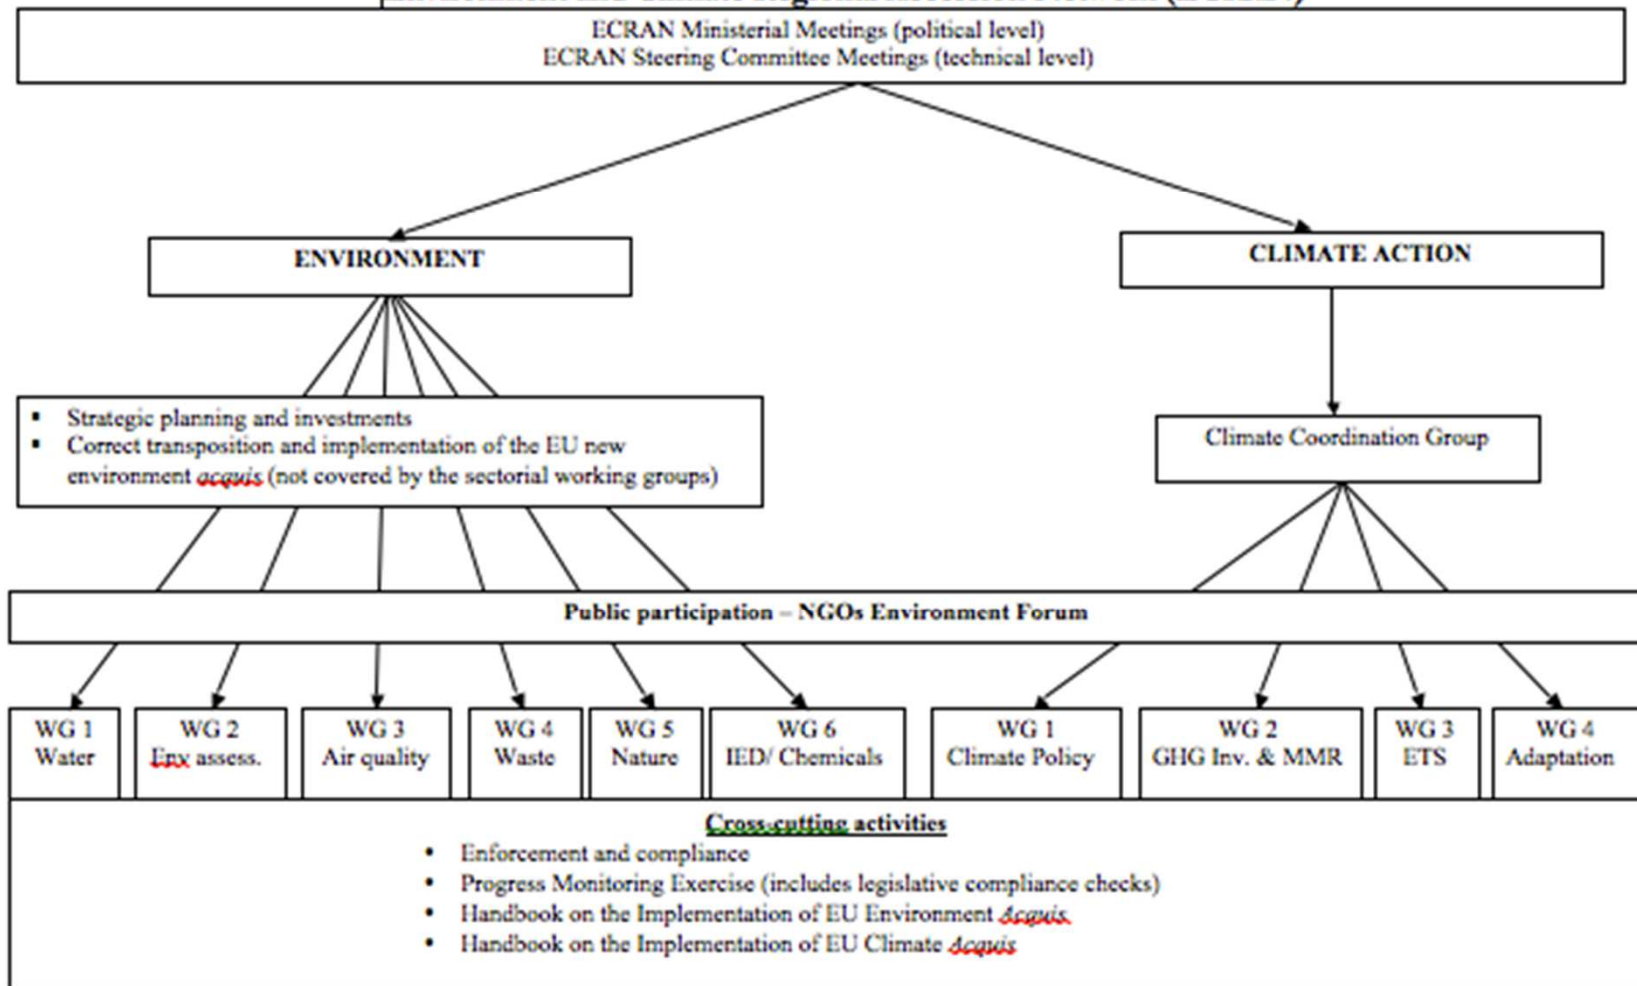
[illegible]

ECRAN Ministerial Meetings (political level)
ECRAN Steering Committee Meetings (technical level)

ENVIRONMENT

CLIMATE ACTION

- Strategic planning and investments
- Correct transposition and implementation of the EU new environment acquis (not covered by the sectorial working groups)

Climate Coordination Group

Public participation – NGOs Environment Forum

WG 1 Water

WG 2 Env assess.

WG 3 Air quality

WG 4 Waste

WG 5 Nature

WG 6 IED/ Chemicals

WG 1 Climate Policy

WG 2 GHG Inv. & MMR

WG 3 ETS

WG 4 Adaptation

Cross-cutting activities
- Enforcement and compliance
- Progress Monitoring Exercise (includes legislative compliance checks)
- Handbook on the Implementation of EU Environment Acquis
- Handbook on the Implementation of EU Climate Acquis